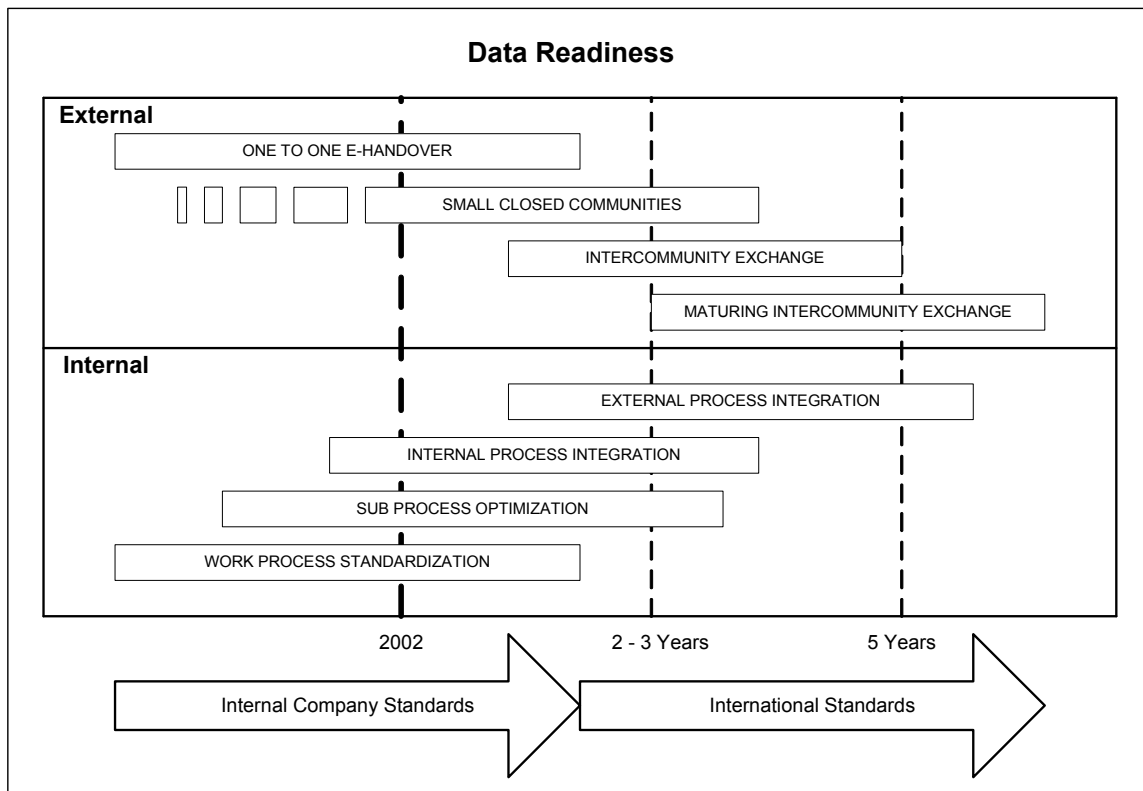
Data Readiness

External

ONE TO ONE E-HANDOVER

SMALL CLOSED COMMUNITIES

INTERCOMMUNITY EXCHANGE

MATURING INTERCOMMUNITY EXCHANGE

Internal

EXTERNAL PROCESS INTEGRATION

INTERNAL PROCESS INTEGRATION

SUB PROCESS OPTIMIZATION

WORK PROCESS STANDARDIZATION

2002

2 - 3 Years

5 Years

Internal Company Standards

International Standards